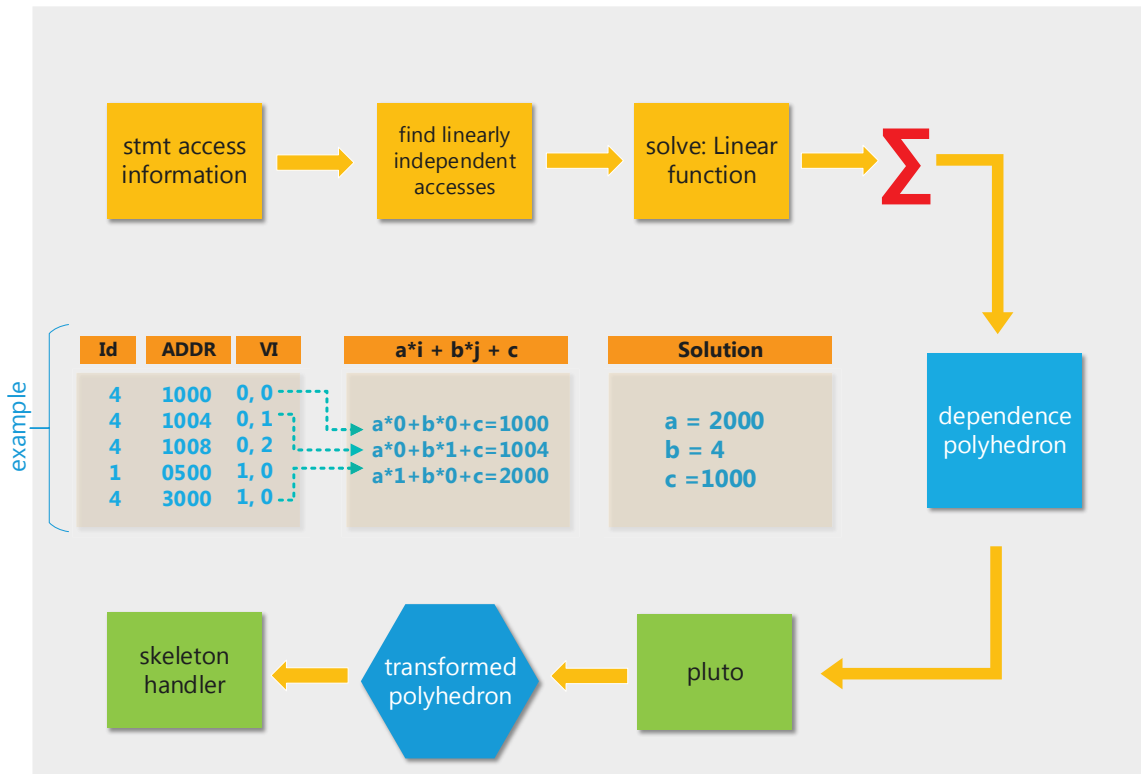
stmt access information

find linearly independent accesses

solve: Linear function

$\Sigma$

dependence polyhedron

example

| Id | ADDR | VI |
|---|---|---|
| 4 | 1000 | 0, 0 |
| 4 | 1004 | 0, 1 |
| 4 | 1008 | 0, 2 |
| 1 | 0500 | 1, 0 |
| 4 | 3000 | 1, 0 |

a*i + b*j + c

a*0+b*0+c=1000
a*0+b*1+c=1004
a*1+b*0+c=2000

Solution

a = 2000
b = 4
c =1000

pluto

transformed polyhedron

skeleton handler